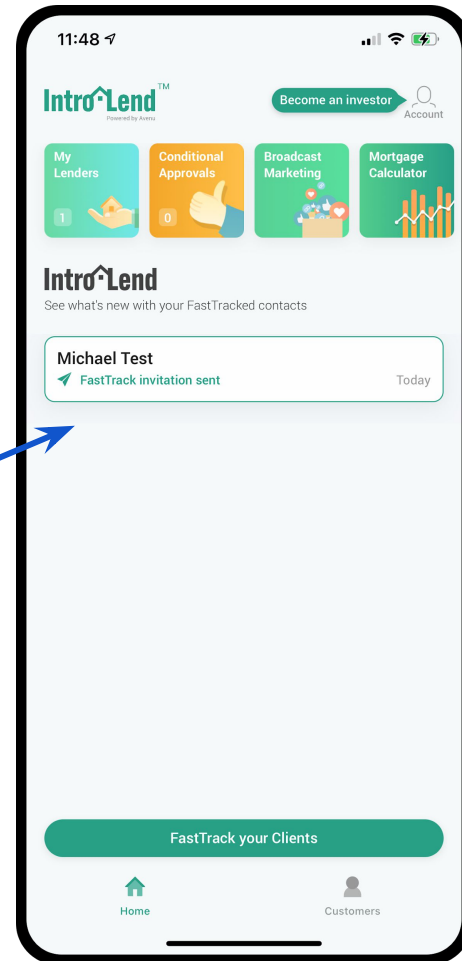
11:48

IntroLend™
Powered by Avenu

Become an investor

Account

My Lenders
1

Conditional Approvals
0

Broadcast Marketing

Mortgage Calculator

IntroLend
See what's new with your FastTracked contacts

Michael Test
FastTrack invitation sent
Today

FastTrack your Clients

Home

Customers